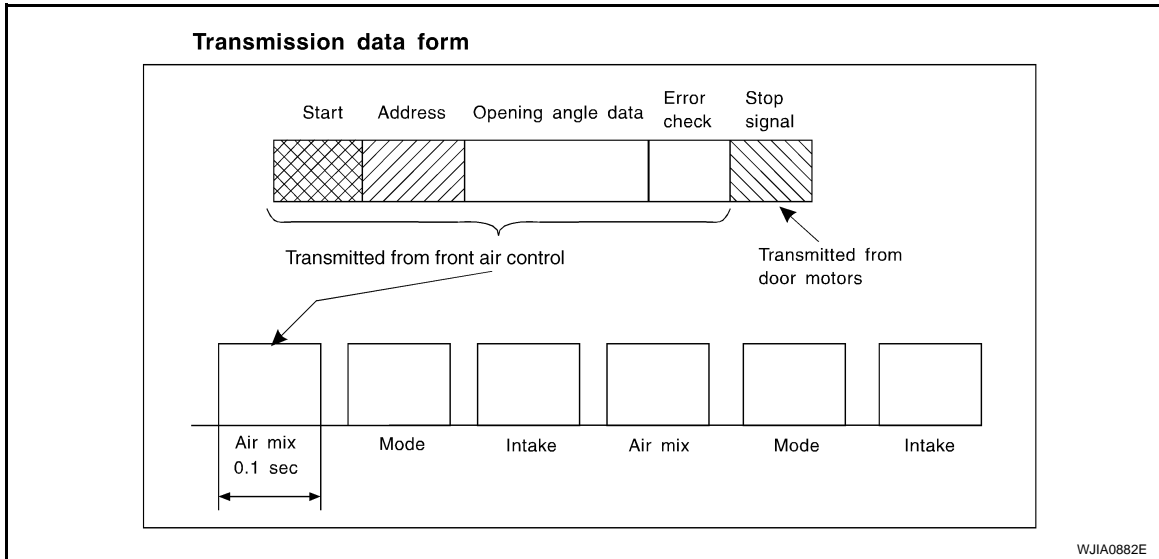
Transmission data form

Start Address Opening angle data Error check Stop signal

Transmitted from front air control

Transmitted from door motors

Air mix
0.1 sec

Mode

Intake

Air mix

Mode

Intake

WJIA0882E